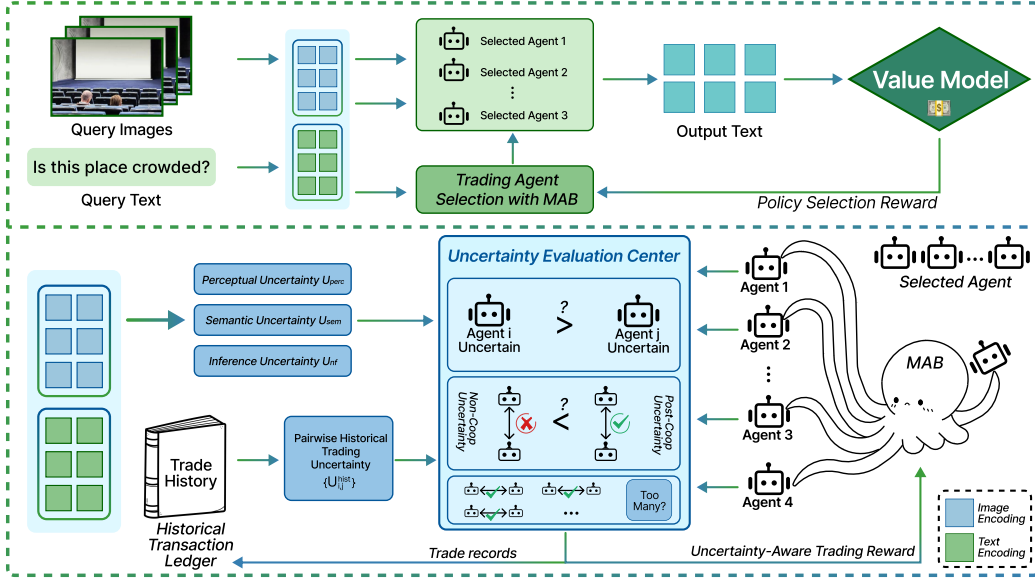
Query Images

Is this place crowded?

Query Text

Selected Agent 1

Selected Agent 2

⋮

Selected Agent 3

Output Text

Value Model

Trading Agent Selection with MAB

Policy Selection Reward

Perceptual Uncertainty $U_{perc}$

Semantic Uncertainty $U_{sem}$

Inference Uncertainty $U_{inf}$

Trade History

Historical Transaction Ledger

Pairwise Historical Trading Uncertainty $\{U_{ij}^{hist}\}$

Uncertainty Evaluation Center

Agent i Uncertain

?

>

Agent j Uncertain

Non-Coop Uncertainty

?

<

Post-Coop Uncertainty

…

Too Many?

Trade records

Agent 1

Agent 2

⋮

Agent 3

Agent 4

…

Selected Agent

MAB

Uncertainty-Aware Trading Reward

Image Encoding

Text Encoding